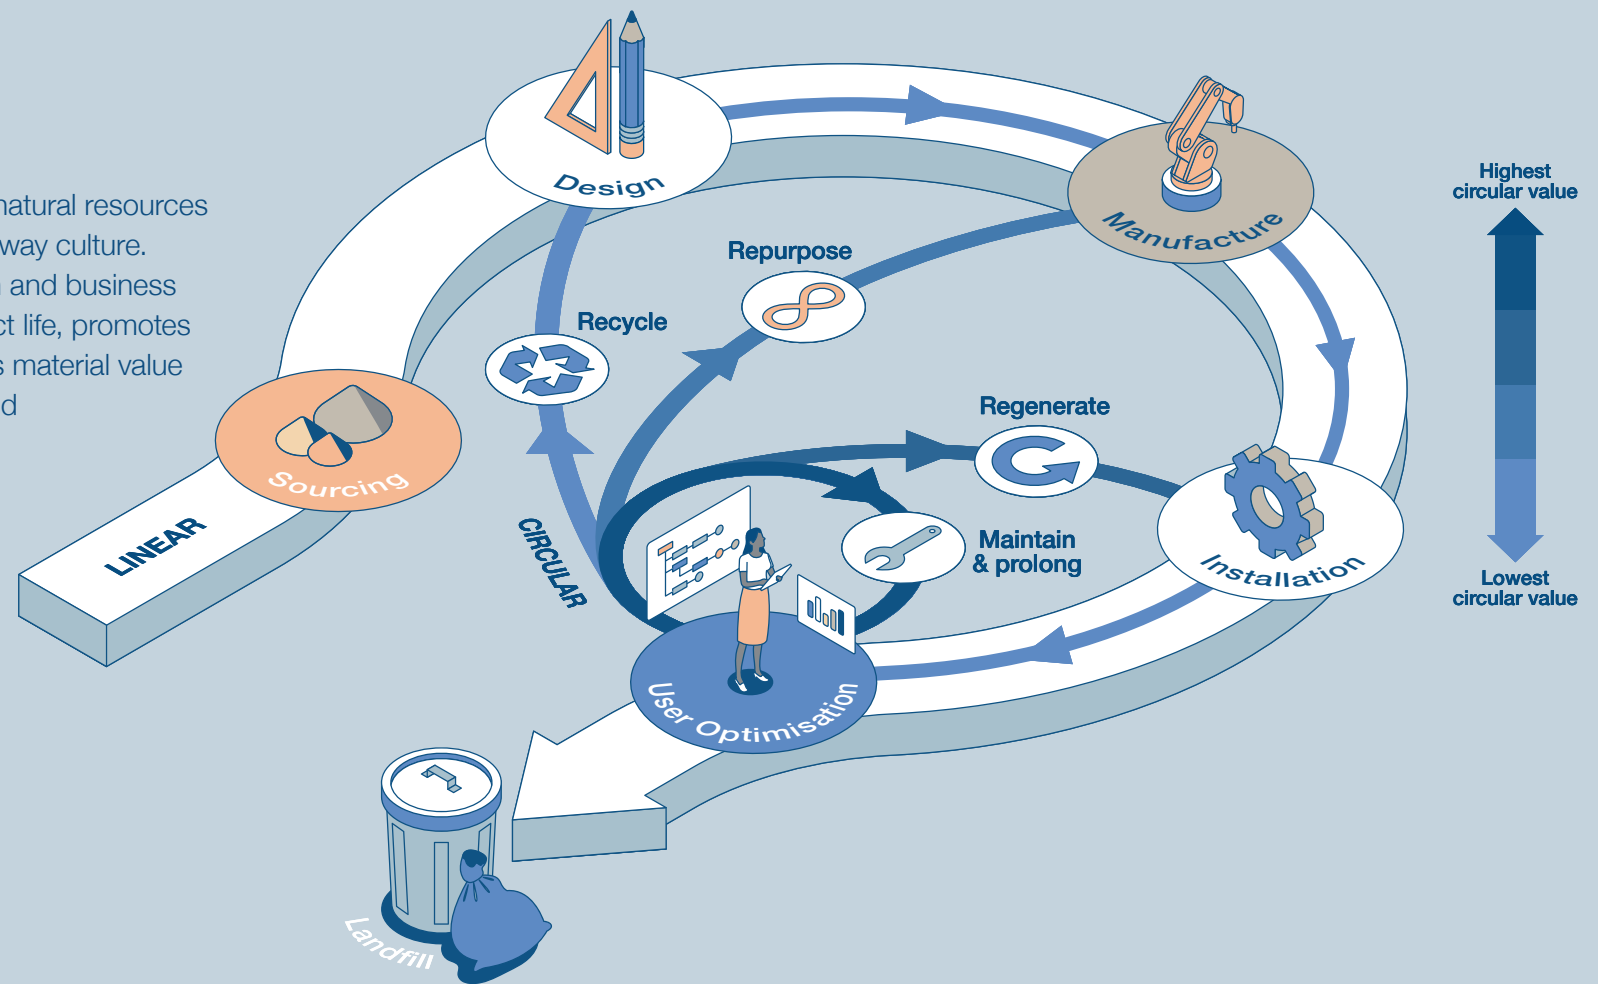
natural resources
way culture.
and business
ct life, promotes
s material value
d

Design
Manufacture
Repurpose
Recycle
Regenerate
Maintain & prolong
Installation
User Optimisation
Sourcing
LINEAR
CIRCULAR
Landfill

Highest circular value
Lowest circular value